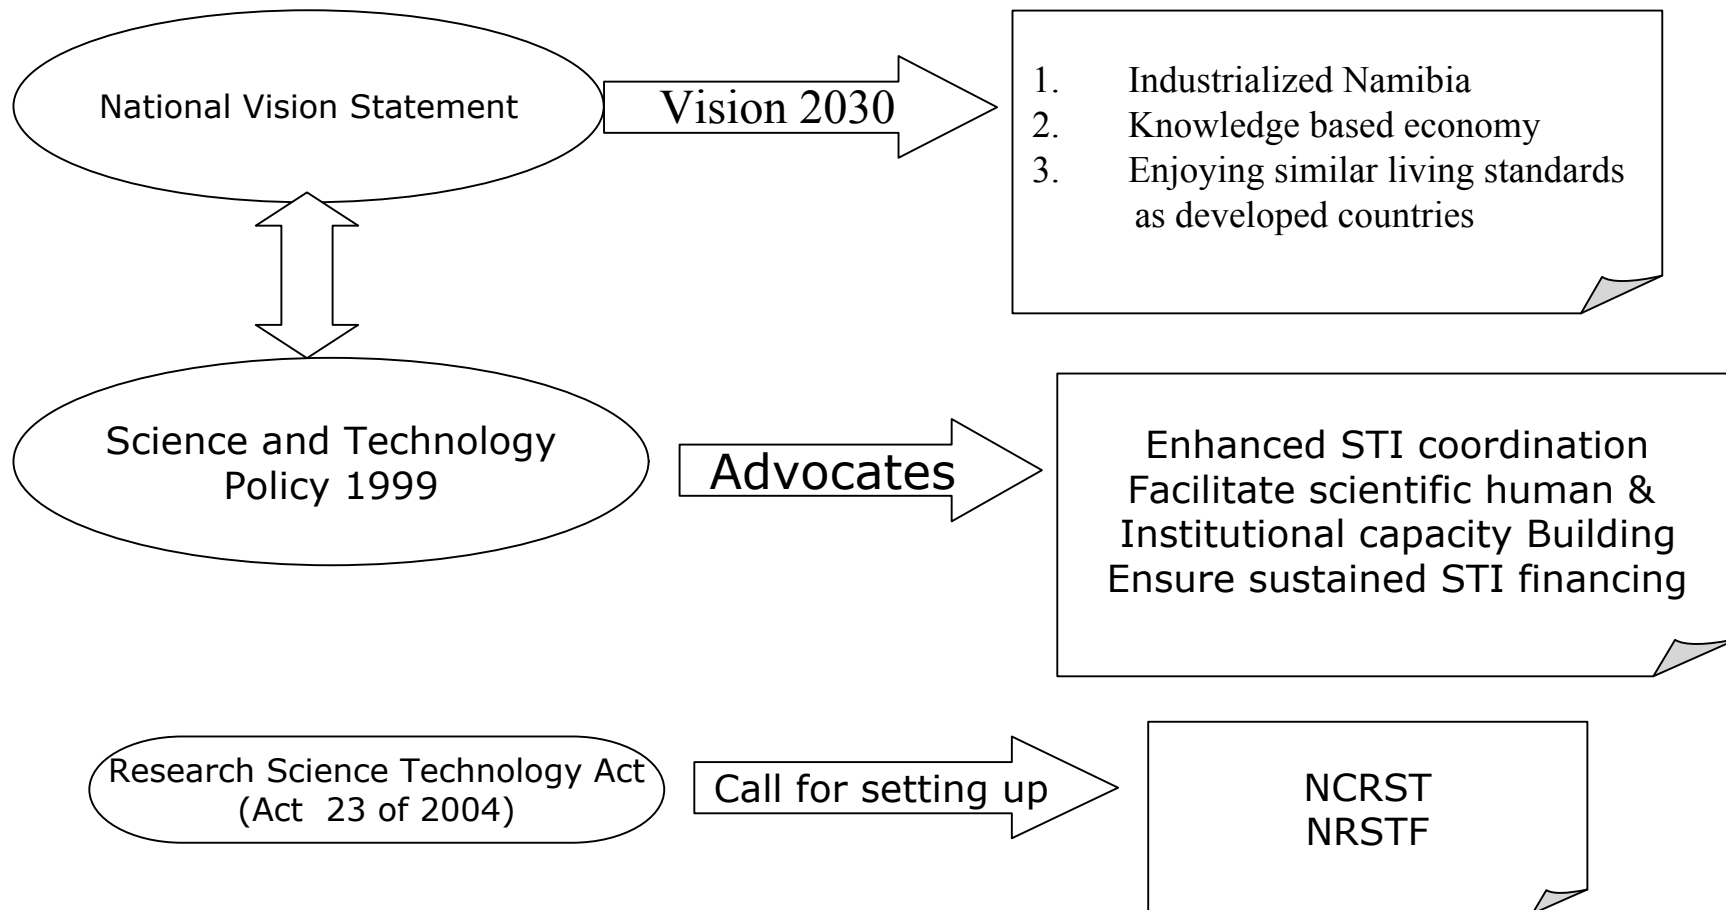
National Vision Statement

Vision 2030

1. Industrialized Namibia
2. Knowledge based economy
3. Enjoying similar living standards as developed countries

Science and Technology Policy 1999

Advocates

Enhanced STI coordination
Facilitate scientific human & Institutional capacity Building
Ensure sustained STI financing

Research Science Technology Act (Act 23 of 2004)

Call for setting up

NCRST
NRSTF